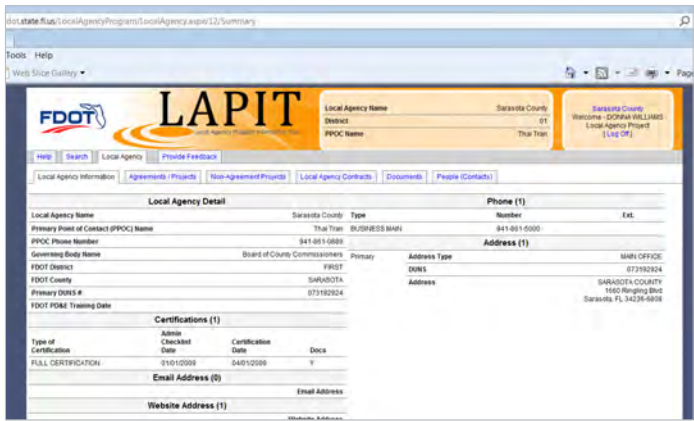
dot.state.fl.us/LocalAgencyProgram/LocalAgency.aspx/12/Summary

Tools Help

Web Slice Gallery ▾

Page

FDOT

LAPIT

Local Agency Program Information Tool

| Local Agency Name | Sarasota County |
|---|---|
| District | 01 |
| PPOC Name | Thai Tran |

Sarasota County
Welcome - DONNA WILLIAMS
Local Agency Project
[ Log Off ]

Help | Search | Local Agency | Provide Feedback

Local Agency Information | Agreements / Projects | Non-Agreement Projects | Local Agency Contracts | Documents | People (Contacts)

Local Agency Detail

| | |
|---|---|
| Local Agency Name | Sarasota County |
| Primary Point of Contact (PPOC) Name | Thai Tran |
| PPOC Phone Number | 941-861-0889 |
| Governing Body Name | Board of County Commissioners |
| FDOT District | FIRST |
| FDOT County | SARASOTA |
| Primary DUNS # | 073192924 |
| FDOT PD&E Training Date | |

Certifications (1)

| Type of Certification | Admin Checklist Date | Certification Date | Docs |
|---|---|---|---|
| FULL CERTIFICATION | 01/01/2008 | 04/01/2008 | Y |

Email Address (0)

Email Address

Website Address (1)

Website Address

Phone (1)

| Type | Number | Ext. |
|---|---|---|
| BUSINESS MAIN | 941-861-5000 | |

Address (1)

| | | |
|---|---|---|
| Primary | Address Type | MAIN OFFICE |
| | DUNS | 073192924 |
| | Address | SARASOTA COUNTY 1660 Ringling Blvd Sarasota, FL 34236-6808 |